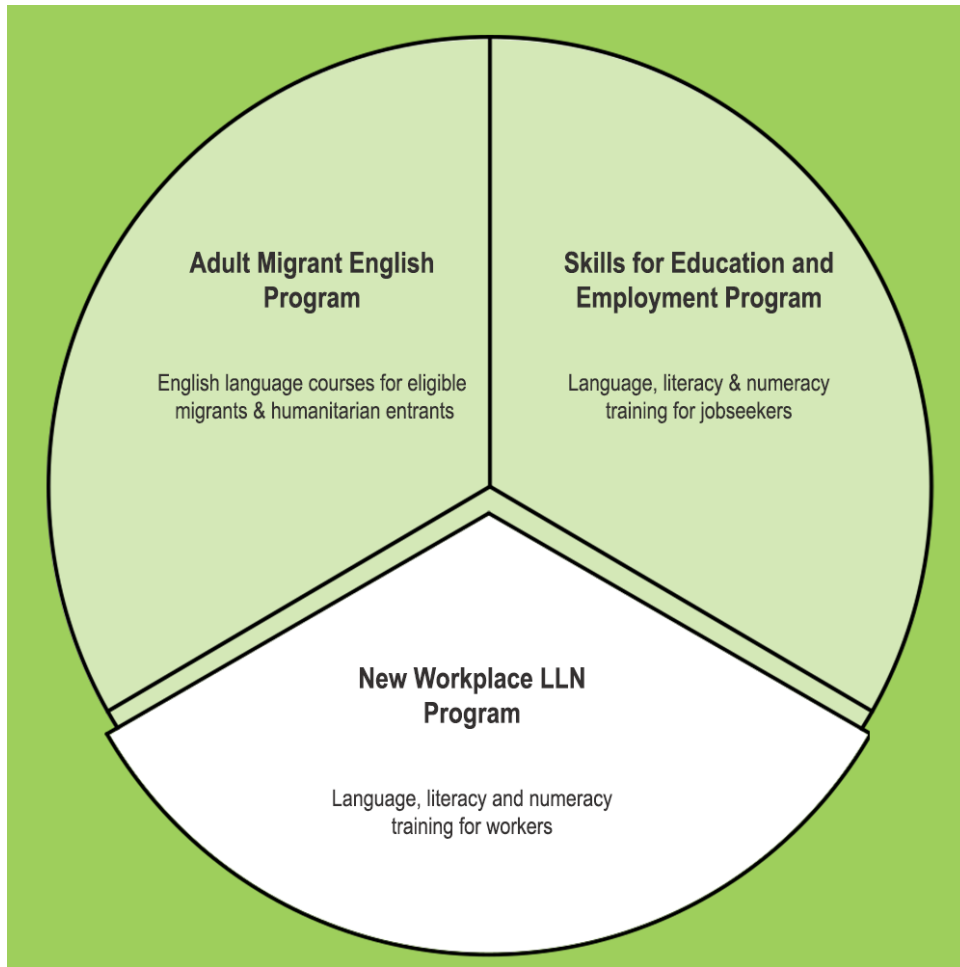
Adult Migrant English Program

English language courses for eligible migrants & humanitarian entrants

Skills for Education and Employment Program

Language, literacy & numeracy training for jobseekers

New Workplace LLN Program

Language, literacy and numeracy training for workers